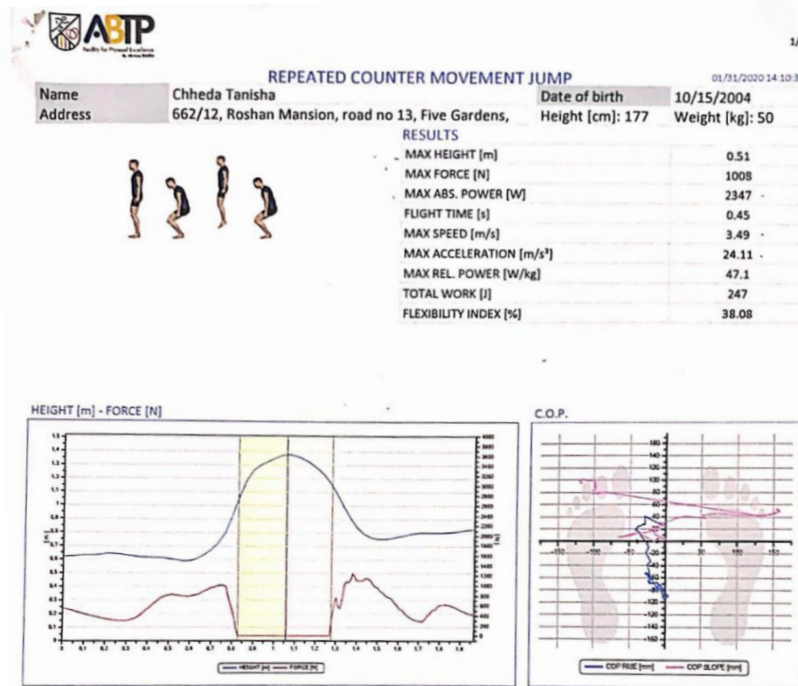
ABTP

1/

REPEATED COUNTER MOVEMENT JUMP

01/31/2020 14:10:3

| Name | Chheda Tanisha | Date of birth | 10/15/2004 |
|---|---|---|---|
| Address | 662/12, Roshan Mansion, road no 13, Five Gardens, | Height [cm]: 177 | Weight [kg]: 50 |

RESULTS

| | |
|---|---|
| MAX HEIGHT [m] | 0.51 |
| MAX FORCE [N] | 1008 |
| MAX ABS. POWER [W] | 2347 |
| FLIGHT TIME [s] | 0.45 |
| MAX SPEED [m/s] | 3.49 |
| MAX ACCELERATION [m/s²] | 24.11 |
| MAX REL. POWER [W/kg] | 47.1 |
| TOTAL WORK [J] | 247 |
| FLEXIBILITY INDEX [%] | 38.08 |

HEIGHT [m] - FORCE [N]

HEIGHT [m] — FORCE [N]

C.O.P.

COP RISE [mm] — COP SLOPE [mm]